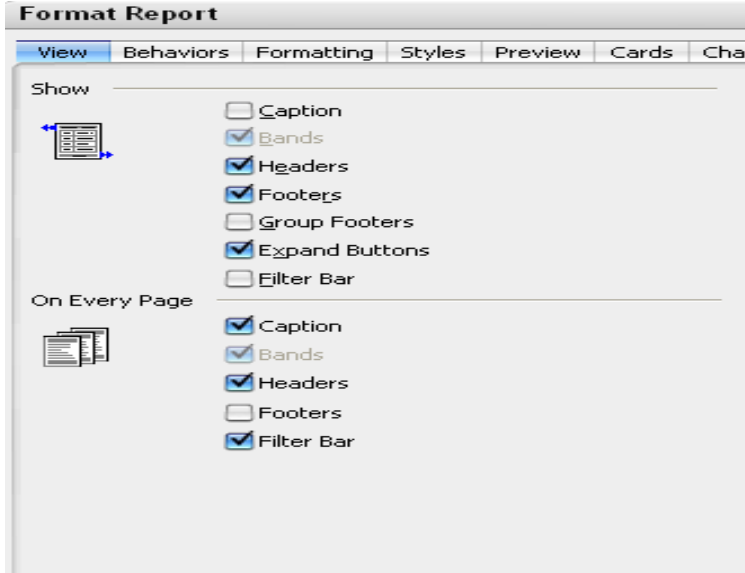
Format Report

View | Behaviors | Formatting | Styles | Preview | Cards | Cha

Show

Caption
Bands
Headers
Footers
Group Footers
Expand Buttons
Filter Bar

On Every Page

Caption
Bands
Headers
Footers
Filter Bar